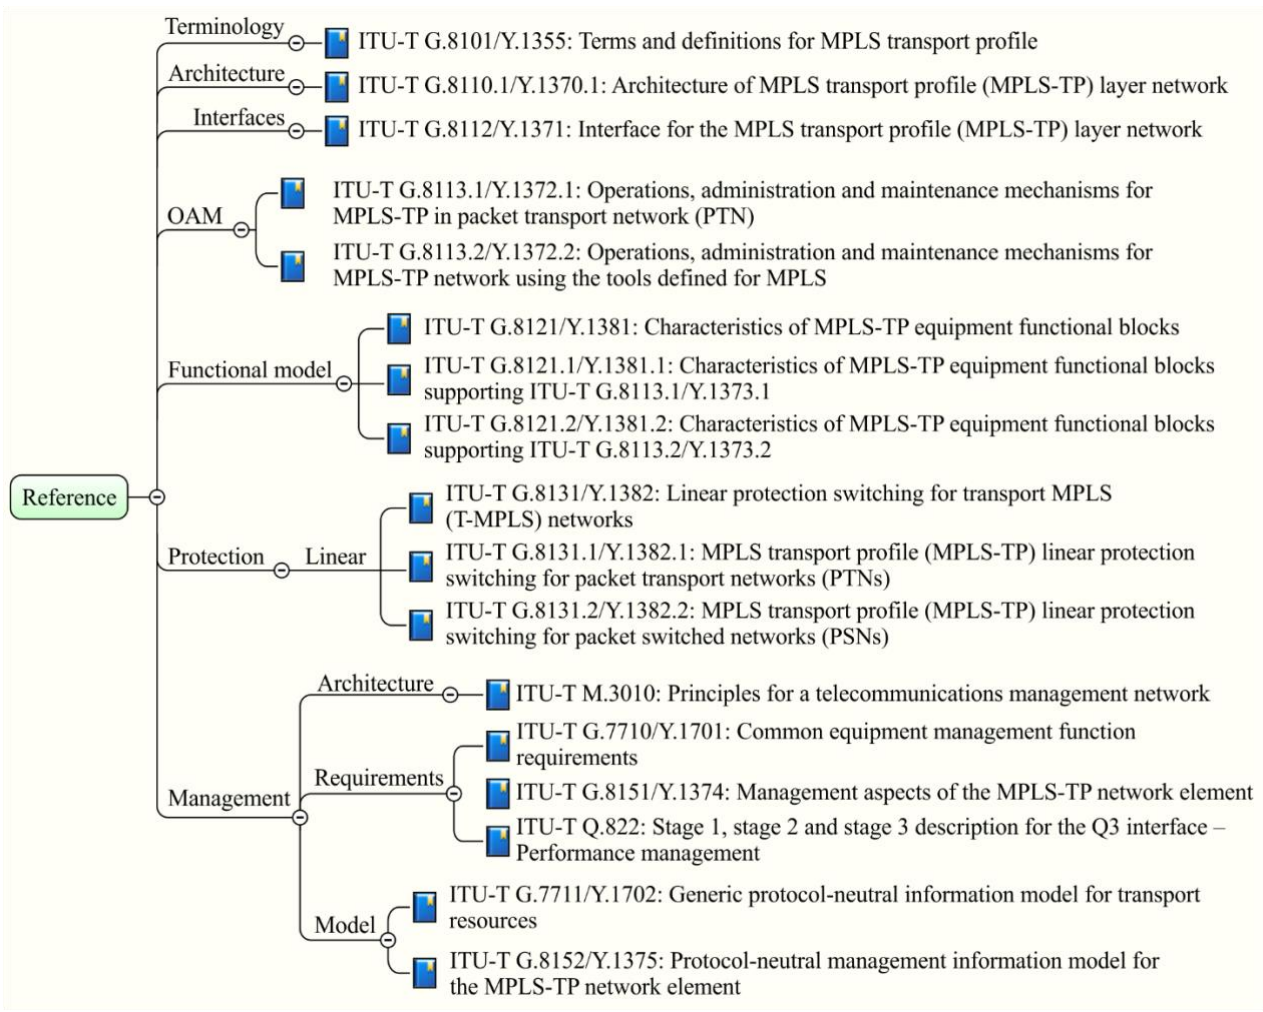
Reference

Terminology
ITU-T G.8101/Y.1355: Terms and definitions for MPLS transport profile

Architecture
ITU-T G.8110.1/Y.1370.1: Architecture of MPLS transport profile (MPLS-TP) layer network

Interfaces
ITU-T G.8112/Y.1371: Interface for the MPLS transport profile (MPLS-TP) layer network

OAM
ITU-T G.8113.1/Y.1372.1: Operations, administration and maintenance mechanisms for MPLS-TP in packet transport network (PTN)
ITU-T G.8113.2/Y.1372.2: Operations, administration and maintenance mechanisms for MPLS-TP network using the tools defined for MPLS

Functional model
ITU-T G.8121/Y.1381: Characteristics of MPLS-TP equipment functional blocks
ITU-T G.8121.1/Y.1381.1: Characteristics of MPLS-TP equipment functional blocks supporting ITU-T G.8113.1/Y.1373.1
ITU-T G.8121.2/Y.1381.2: Characteristics of MPLS-TP equipment functional blocks supporting ITU-T G.8113.2/Y.1373.2

Protection
Linear
ITU-T G.8131/Y.1382: Linear protection switching for transport MPLS (T-MPLS) networks
ITU-T G.8131.1/Y.1382.1: MPLS transport profile (MPLS-TP) linear protection switching for packet transport networks (PTNs)
ITU-T G.8131.2/Y.1382.2: MPLS transport profile (MPLS-TP) linear protection switching for packet switched networks (PSNs)

Management
Architecture
ITU-T M.3010: Principles for a telecommunications management network
Requirements
ITU-T G.7710/Y.1701: Common equipment management function requirements
ITU-T G.8151/Y.1374: Management aspects of the MPLS-TP network element
ITU-T Q.822: Stage 1, stage 2 and stage 3 description for the Q3 interface – Performance management
Model
ITU-T G.7711/Y.1702: Generic protocol-neutral information model for transport resources
ITU-T G.8152/Y.1375: Protocol-neutral management information model for the MPLS-TP network element